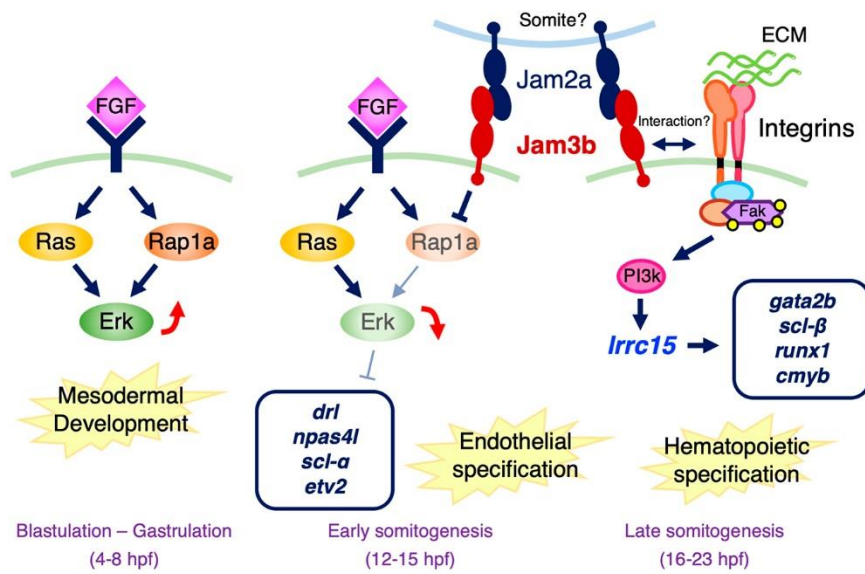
Somite?

ECM

Jam2a

Jam3b

Interaction?

Integrins

FGF

Ras

Rap1a

Erk

Mesodermal Development

Blastulation – Gastrulation
(4-8 hpf)

FGF

Ras

Rap1a

Erk

drl
npas4l
scl-α
etv2

Endothelial specification

Early somitogenesis
(12-15 hpf)

Fak

PI3k

lrrc15

gata2b
scl-β
runx1
cmyb

Hematopoietic specification

Late somitogenesis
(16-23 hpf)